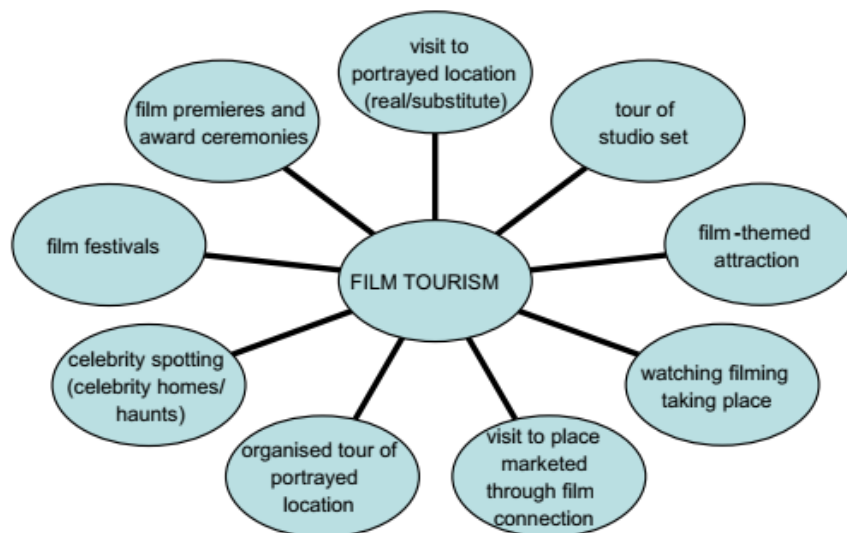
FILM TOURISM

visit to portrayed location (real/substitute)

tour of studio set

film-themed attraction

watching filming taking place

visit to place marketed through film connection

organised tour of portrayed location

celebrity spotting (celebrity homes/ haunts)

film festivals

film premieres and award ceremonies